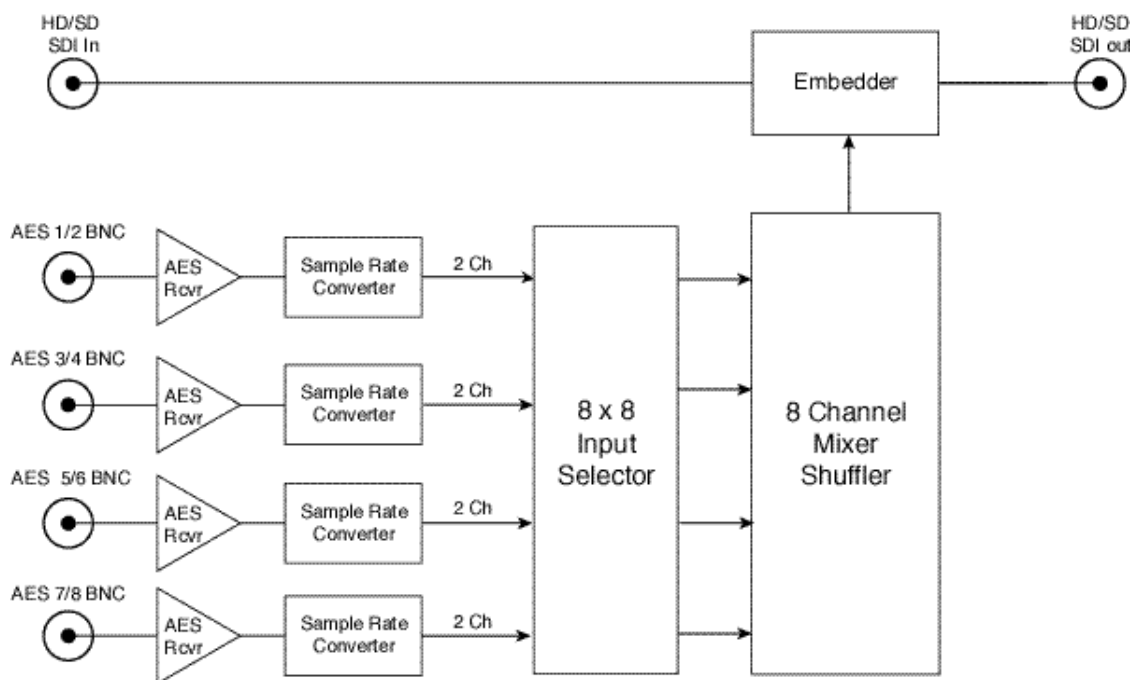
HD/SD
SDI In

Embedder

HD/SD
SDI out

AES 1/2 BNC
AES
Rcvr
Sample Rate
Converter
2 Ch

AES 3/4 BNC
AES
Rcvr
Sample Rate
Converter
2 Ch

AES 5/6 BNC
AES
Rcvr
Sample Rate
Converter
2 Ch

AES 7/8 BNC
AES
Rcvr
Sample Rate
Converter
2 Ch

8 x 8
Input
Selector

8 Channel
Mixer
Shuffler